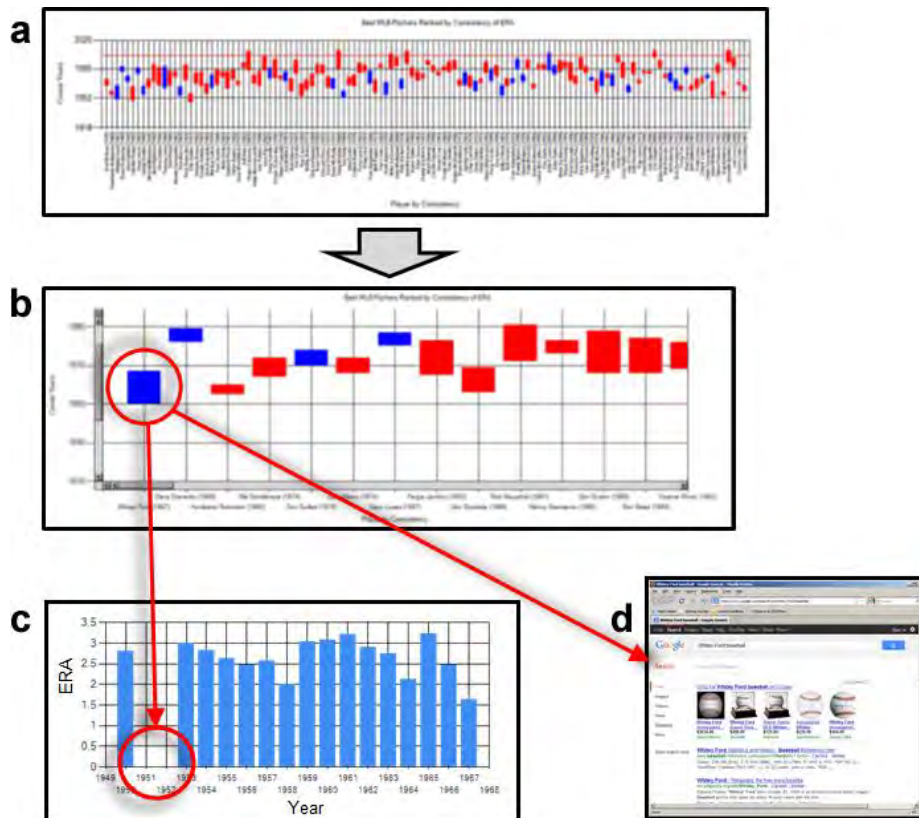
a

Best MLB Pitchers Ranked by Consistency of ERA

2020

1985

1952

1918

Career Years

Player by Consistency

b

Best MLB Pitchers Ranked by Consistency of ERA

Career Years

Whitey Ford (1967)

Dave Stewart (1995)

Humberto Robinson (1960)

Mel Stottlemyre (1974)

Don Sutton (1978)

Dave Lopes (1987)

Fergie Jenkins (1983)

Don Drysdale (1969)

Rick Reuschel (1991)

Manny Sanguillen (1980)

Don Gullett (1988)

Player by Consistency

c

ERA

3.5

3

2.5

2

1.5

1

0.5

0

1949

1950

1951

1952

1953

1954

1955

1956

1957

1958

1959

1960

1961

1962

1963

1964

1965

1966

1967

1968

Year

d

Google

Whitey Ford baseball

Search

Whitey Ford baseball